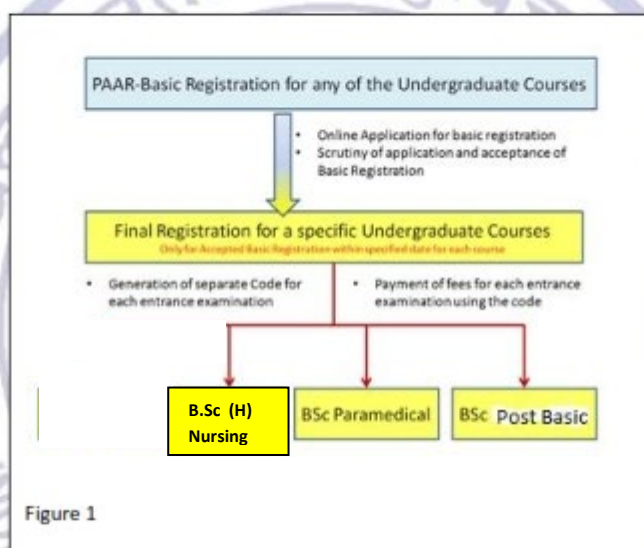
PAAR-Basic Registration for any of the Undergraduate Courses

• Online Application for basic registration
• Scrutiny of application and acceptance of Basic Registration

Final Registration for a specific Undergraduate Courses
Only for Accepted Basic Registration within specified date for each course

• Generation of separate Code for each entrance examination

• Payment of fees for each entrance examination using the code

B.Sc (H) Nursing

BSc Paramedical

BSc Post Basic

Figure 1